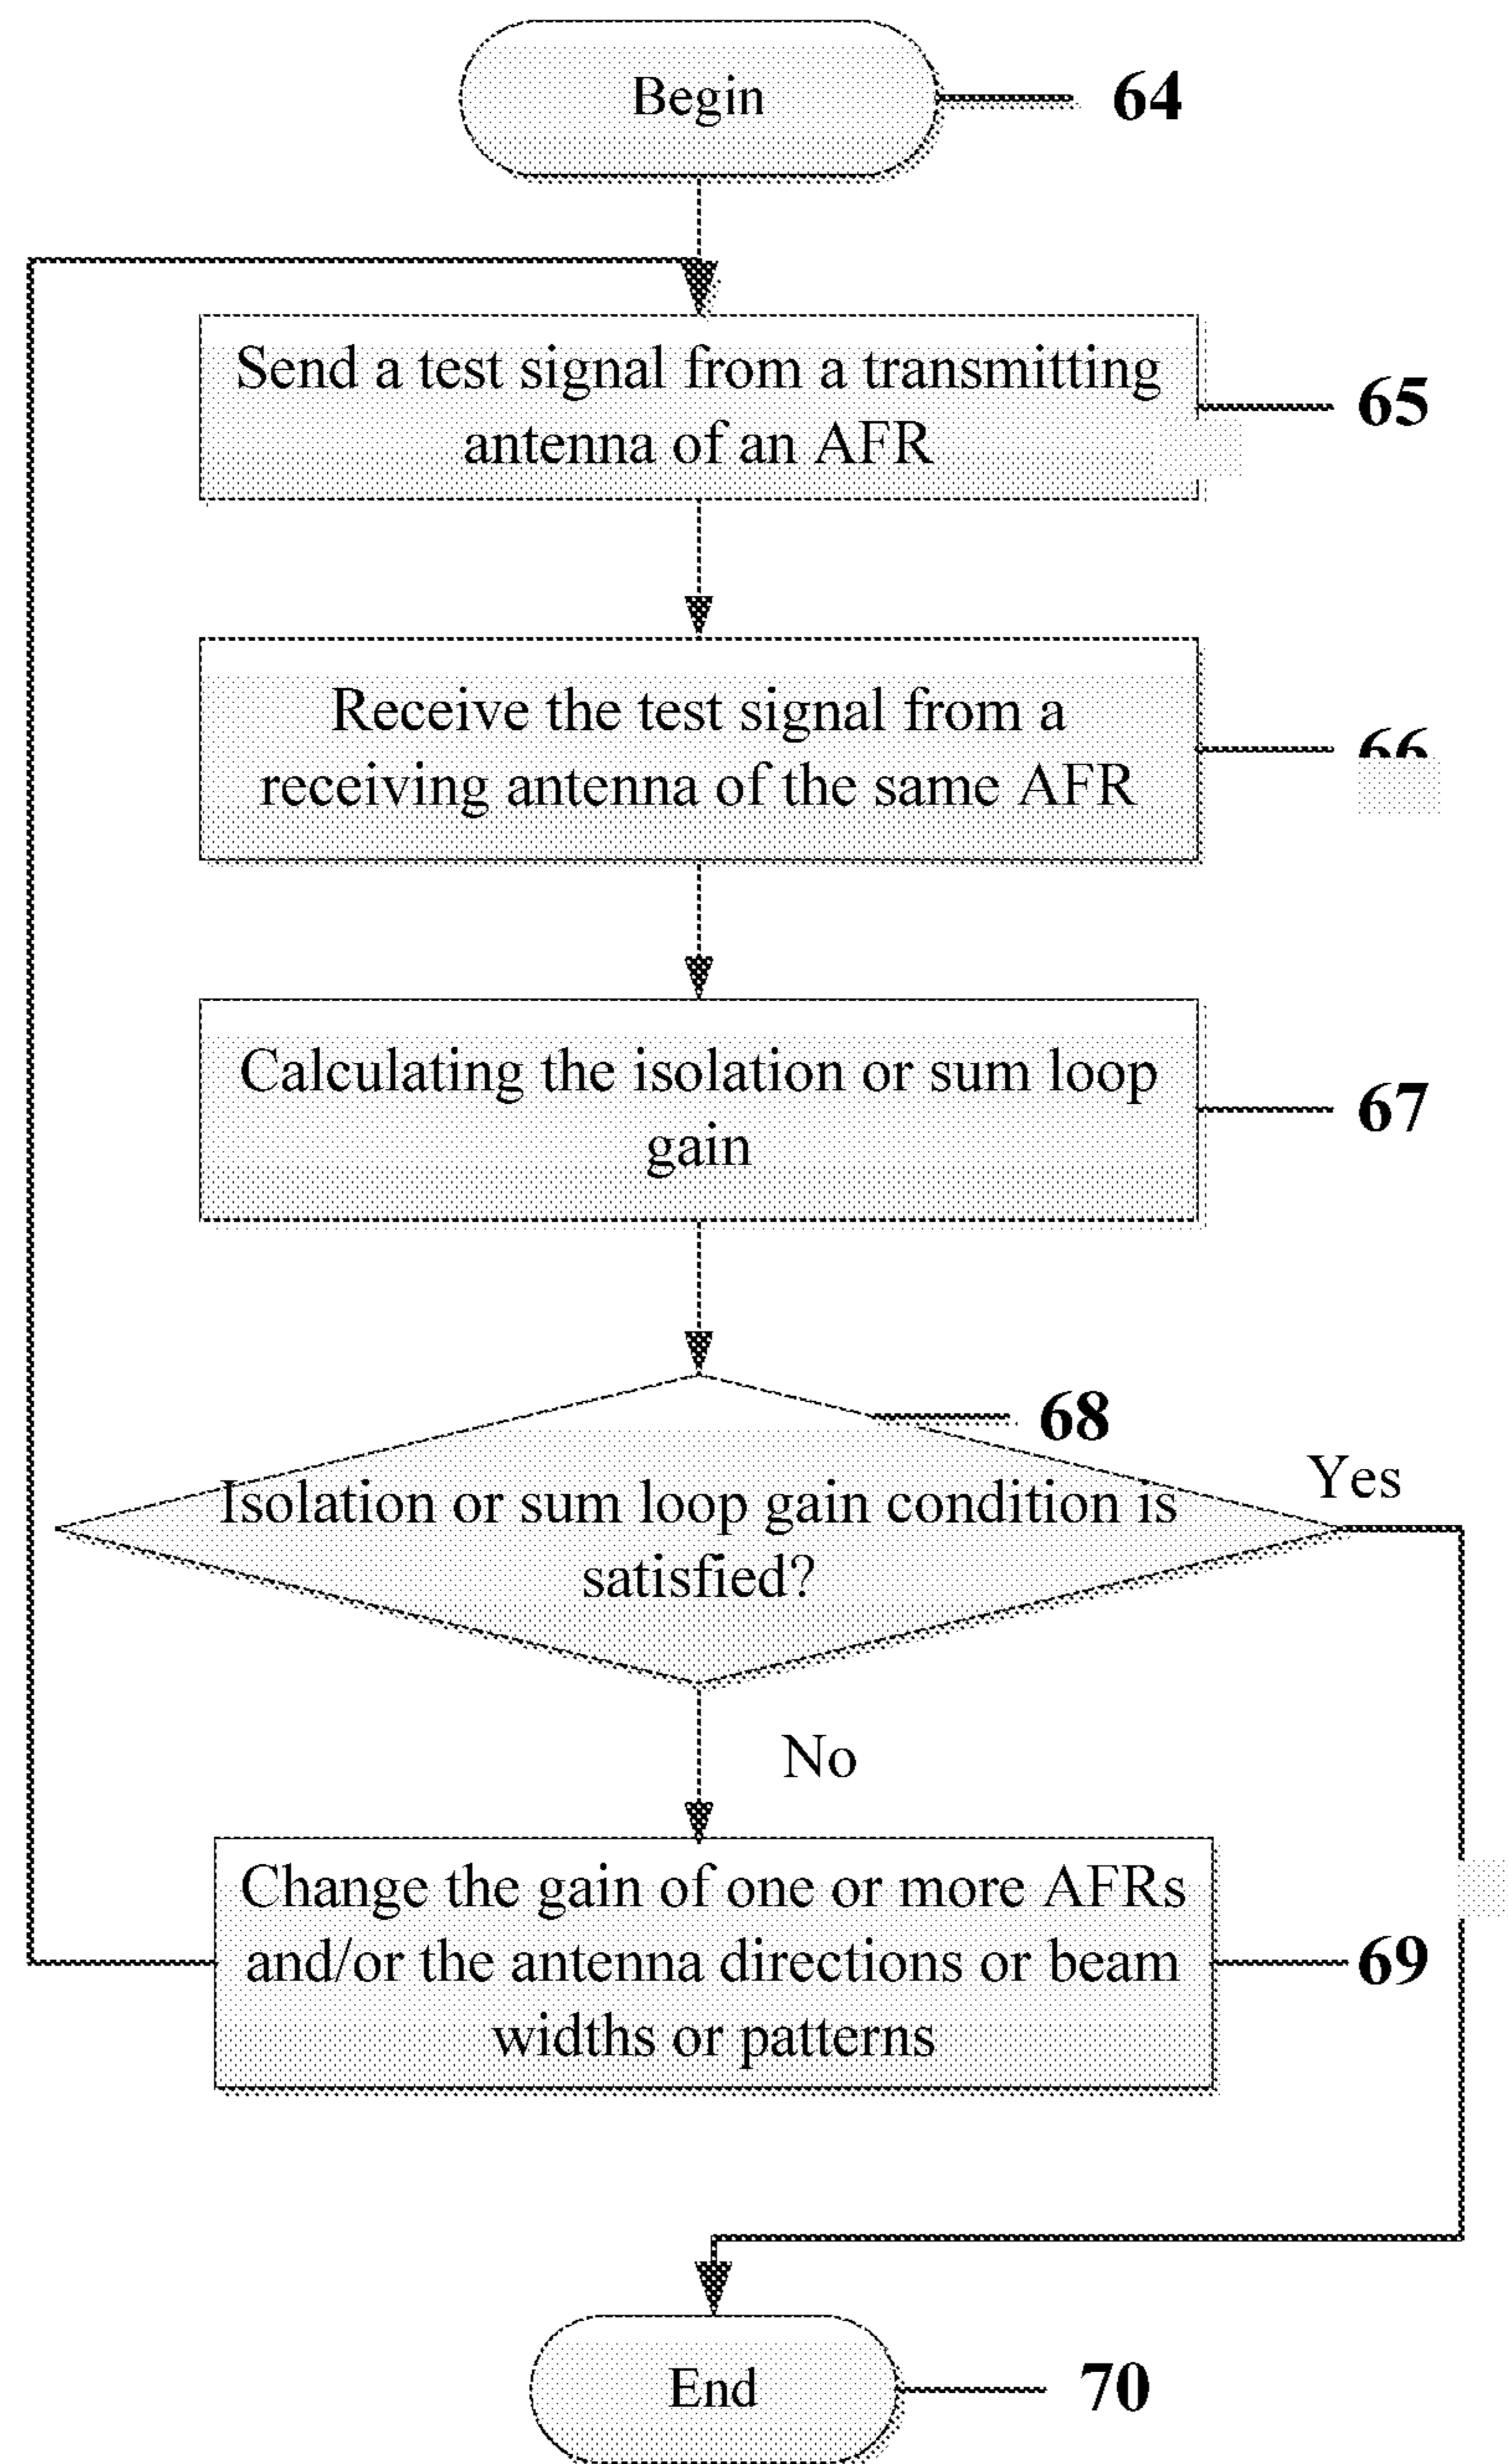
Begin
64

Send a test signal from a transmitting antenna of an AFR
65

Receive the test signal from a receiving antenna of the same AFR
66

Calculating the isolation or sum loop gain
67

68
Isolation or sum loop gain condition is satisfied?
Yes

No

Change the gain of one or more AFRs and/or the antenna directions or beam widths or patterns
69

End
70